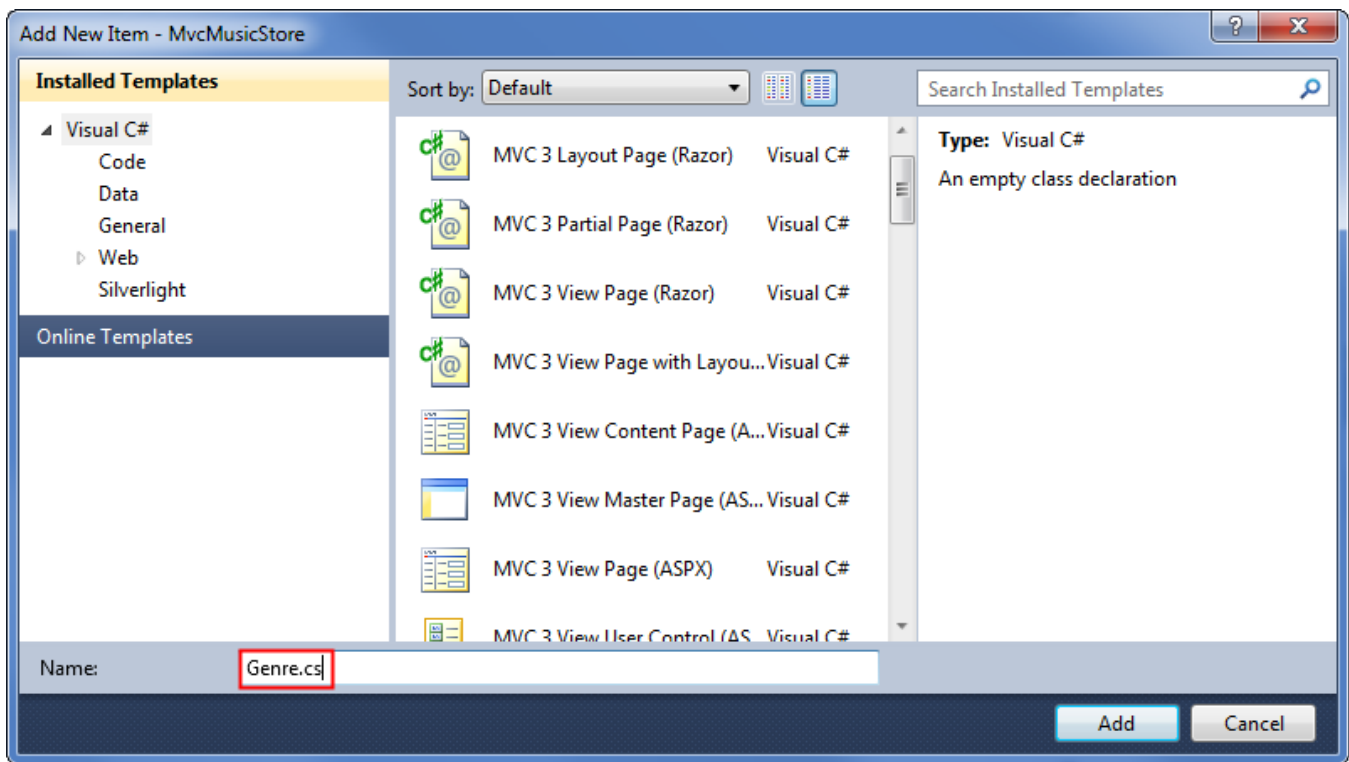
Add New Item - MvcMusicStore

Installed Templates

Visual C#
Code
Data
General
Web
Silverlight

Online Templates

Sort by: Default

Search Installed Templates

MVC 3 Layout Page (Razor) Visual C#
MVC 3 Partial Page (Razor) Visual C#
MVC 3 View Page (Razor) Visual C#
MVC 3 View Page with Layou... Visual C#
MVC 3 View Content Page (A... Visual C#
MVC 3 View Master Page (AS... Visual C#
MVC 3 View Page (ASPX) Visual C#
MVC 3 View User Control (AS... Visual C#

Type: Visual C#
An empty class declaration

Name: Genre.cs

Add
Cancel